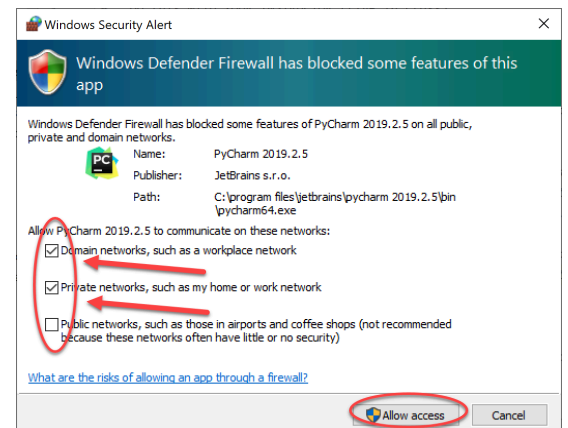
Windows Security Alert

Windows Defender Firewall has blocked some features of this app

Windows Defender Firewall has blocked some features of PyCharm 2019.2.5 on all public, private and domain networks.

PC

| Name: | PyCharm 2019.2.5 |
|---|---|
| Publisher: | JetBrains s.r.o. |
| Path: | C:\program files\jetbrains\pycharm 2019.2.5\bin \pycharm64.exe |

Allow PyCharm 2019.2.5 to communicate on these networks:

Domain networks, such as a workplace network

Private networks, such as my home or work network

Public networks, such as those in airports and coffee shops (not recommended because these networks often have little or no security)

What are the risks of allowing an app through a firewall?

Allow access

Cancel